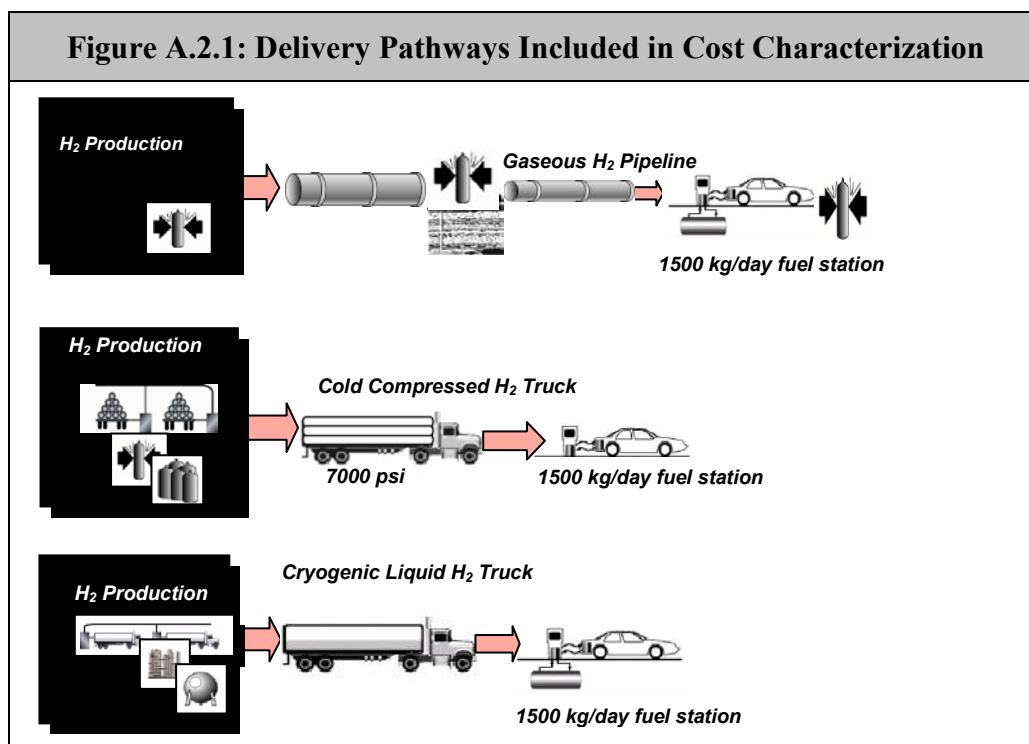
Figure A.2.1: Delivery Pathways Included in Cost Characterization

$H_2$ Production

Gaseous $H_2$ Pipeline

1500 kg/day fuel station

$H_2$ Production

Cold Compressed $H_2$ Truck

7000 psi

1500 kg/day fuel station

$H_2$ Production

Cryogenic Liquid $H_2$ Truck

1500 kg/day fuel station